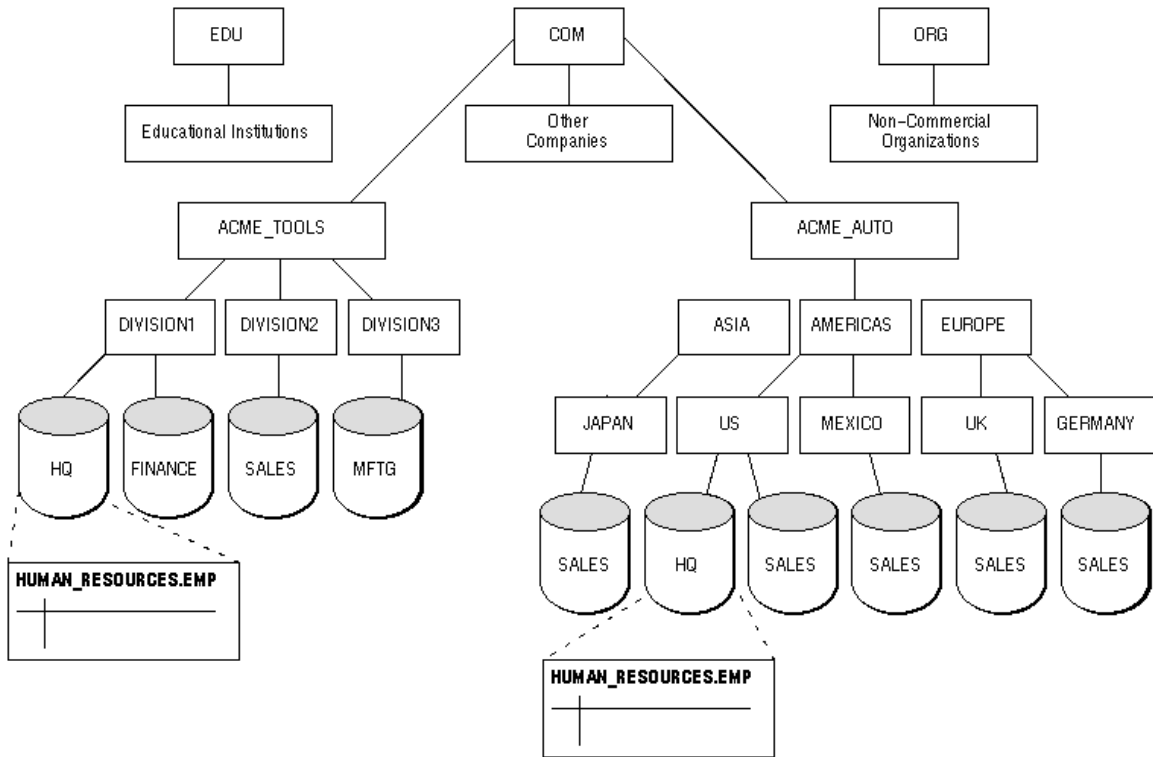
EDU

COM

ORG

Educational Institutions

Other Companies

Non-Commercial Organizations

ACME_TOOLS

ACME_AUTO

DIVISION1

DIVISION2

DIVISION3

ASIA

AMERICAS

EUROPE

HQ

FINANCE

SALES

MFTG

JAPAN

US

MEXICO

UK

GERMANY

SALES

HQ

SALES

SALES

SALES

SALES

HUMAN_RESOURCES.EMP

HUMAN_RESOURCES.EMP